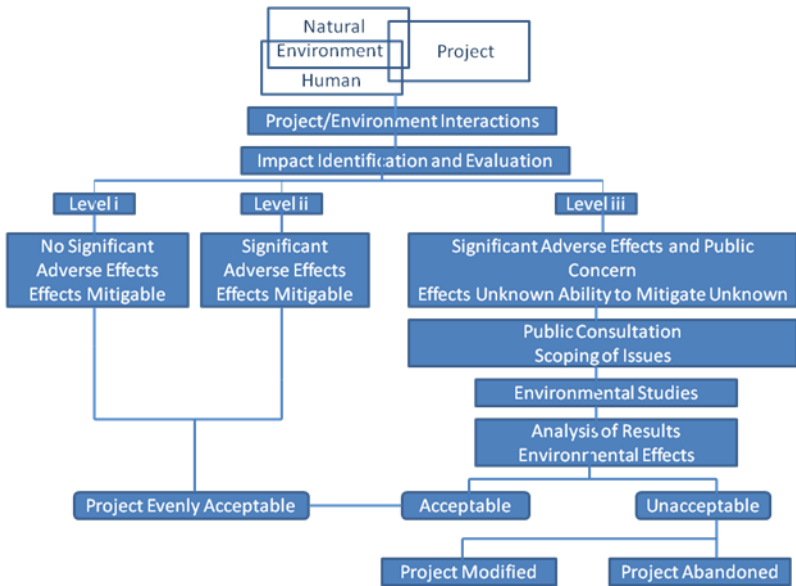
Natural
Environment
Human

Project

Project/Environment Interactions

Impact Identification and Evaluation

Level i

Level ii

Level iii

No Significant Adverse Effects Effects Mitigable

Significant Adverse Effects Effects Mitigable

Significant Adverse Effects and Public Concern
Effects Unknown Ability to Mitigate Unknown

Public Consultation
Scoping of Issues

Environmental Studies

Analysis of Results
Environmental Effects

Project Evenly Acceptable

Acceptable

Unacceptable

Project Modified

Project Abandoned